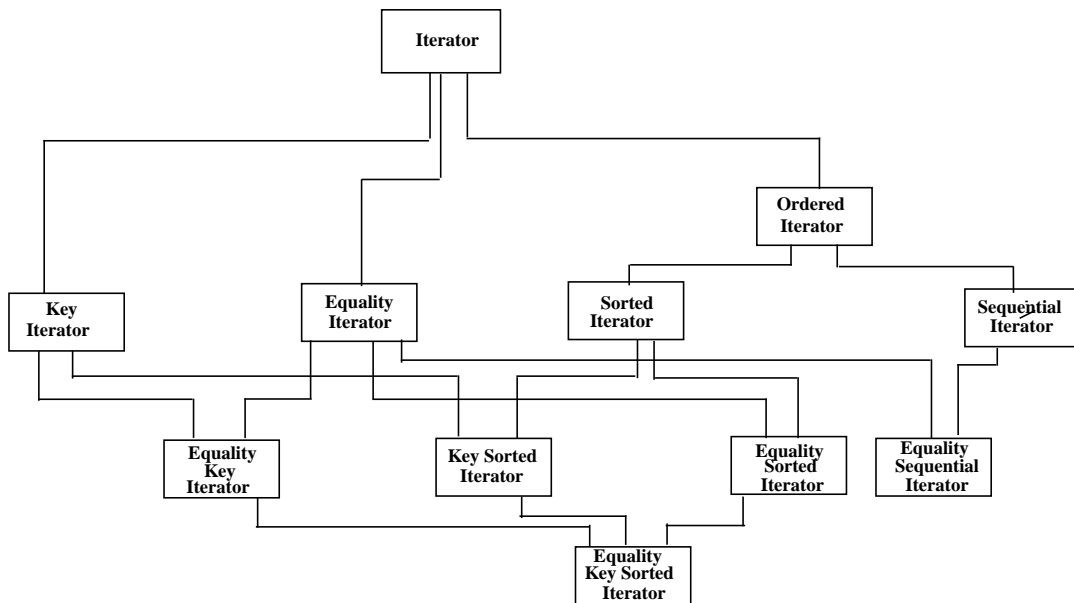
Iterator

Ordered Iterator

Key Iterator

Equality Iterator

Sorted Iterator

Sequential Iterator

Equality Key Iterator

Key Sorted Iterator

Equality Sorted Iterator

Equality Sequential Iterator

Equality Key Sorted Iterator